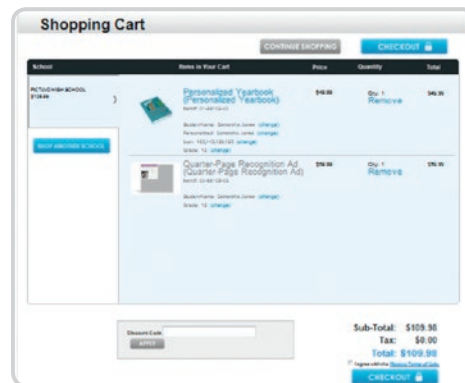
Shopping Cart

CONTINUE SHOPPING

CHECKOUT

| School | Items in Your Cart | Price | Quantity | Total |
|---|---|---|---|---|
| PICTOU HIGH SCHOOL $139.98 | Personalized Yearbook (Personalized Yearbook) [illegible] Student Name: Samantha Jones (change) Personalized: Samantha Jones (change) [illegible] (change) Grade: 12 (change) | $49.99 | Qty: 1 Remove | $49.99 |
| | Quarter-Page Recognition Ad (Quarter-Page Recognition Ad) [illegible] Student Name: Samantha Jones (change) Grade: 12 (change) | $59.99 | Qty: 1 Remove | $59.99 |

SHOP ANOTHER SCHOOL

Discount Code

APPLY

Sub-Total: $109.98
Tax: $0.00
Total: $109.98

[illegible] Terms of Sale

CHECKOUT